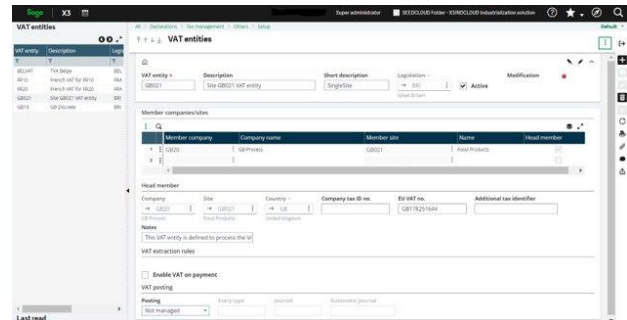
Sage X3

Super administrator | SEEDCLOUD Folder - X3INDCLOUD Industrialization solution

All > Declarations > Tax management > Others > Setup

Default

VAT entities

VAT entities

| VAT entity | Description | Legis |
|---|---|---|
| BELVAT | TVA Belge | BEL |
| FR10 | French VAT for FR10 | FRA |
| FR20 | French VAT for FR20 | FRA |
| GBG021 | Site GBG21 VAT entity | BRI |
| GB10 | GB Discrete | BRI |

Last read

VAT entity * | Description | Short description | Legislation | Modification
GBG021 | Site GBG021 VAT entity | SingleSite | → BRI | Great Britain
Active

Member companies/sites

| | Member company | Company name | Member site | Name | Head member |
|---|---|---|---|---|---|
| 1 | GB20 | GB Process | GBG021 | Food Products | |
| 2 | | | | | |

Head member

Company | Site | Country | Company tax ID no. | EU VAT no. | Additional tax identifier
→ GB20 | → GBG021 | → GB | | GB178251644 |
GB Process | Food Products | United Kingdom

Notes
This VAT entity is defined to process the V

VAT extraction rules

Enable VAT on payment

VAT posting

Posting | Entry type | Journal | Automatic journal
Not managed